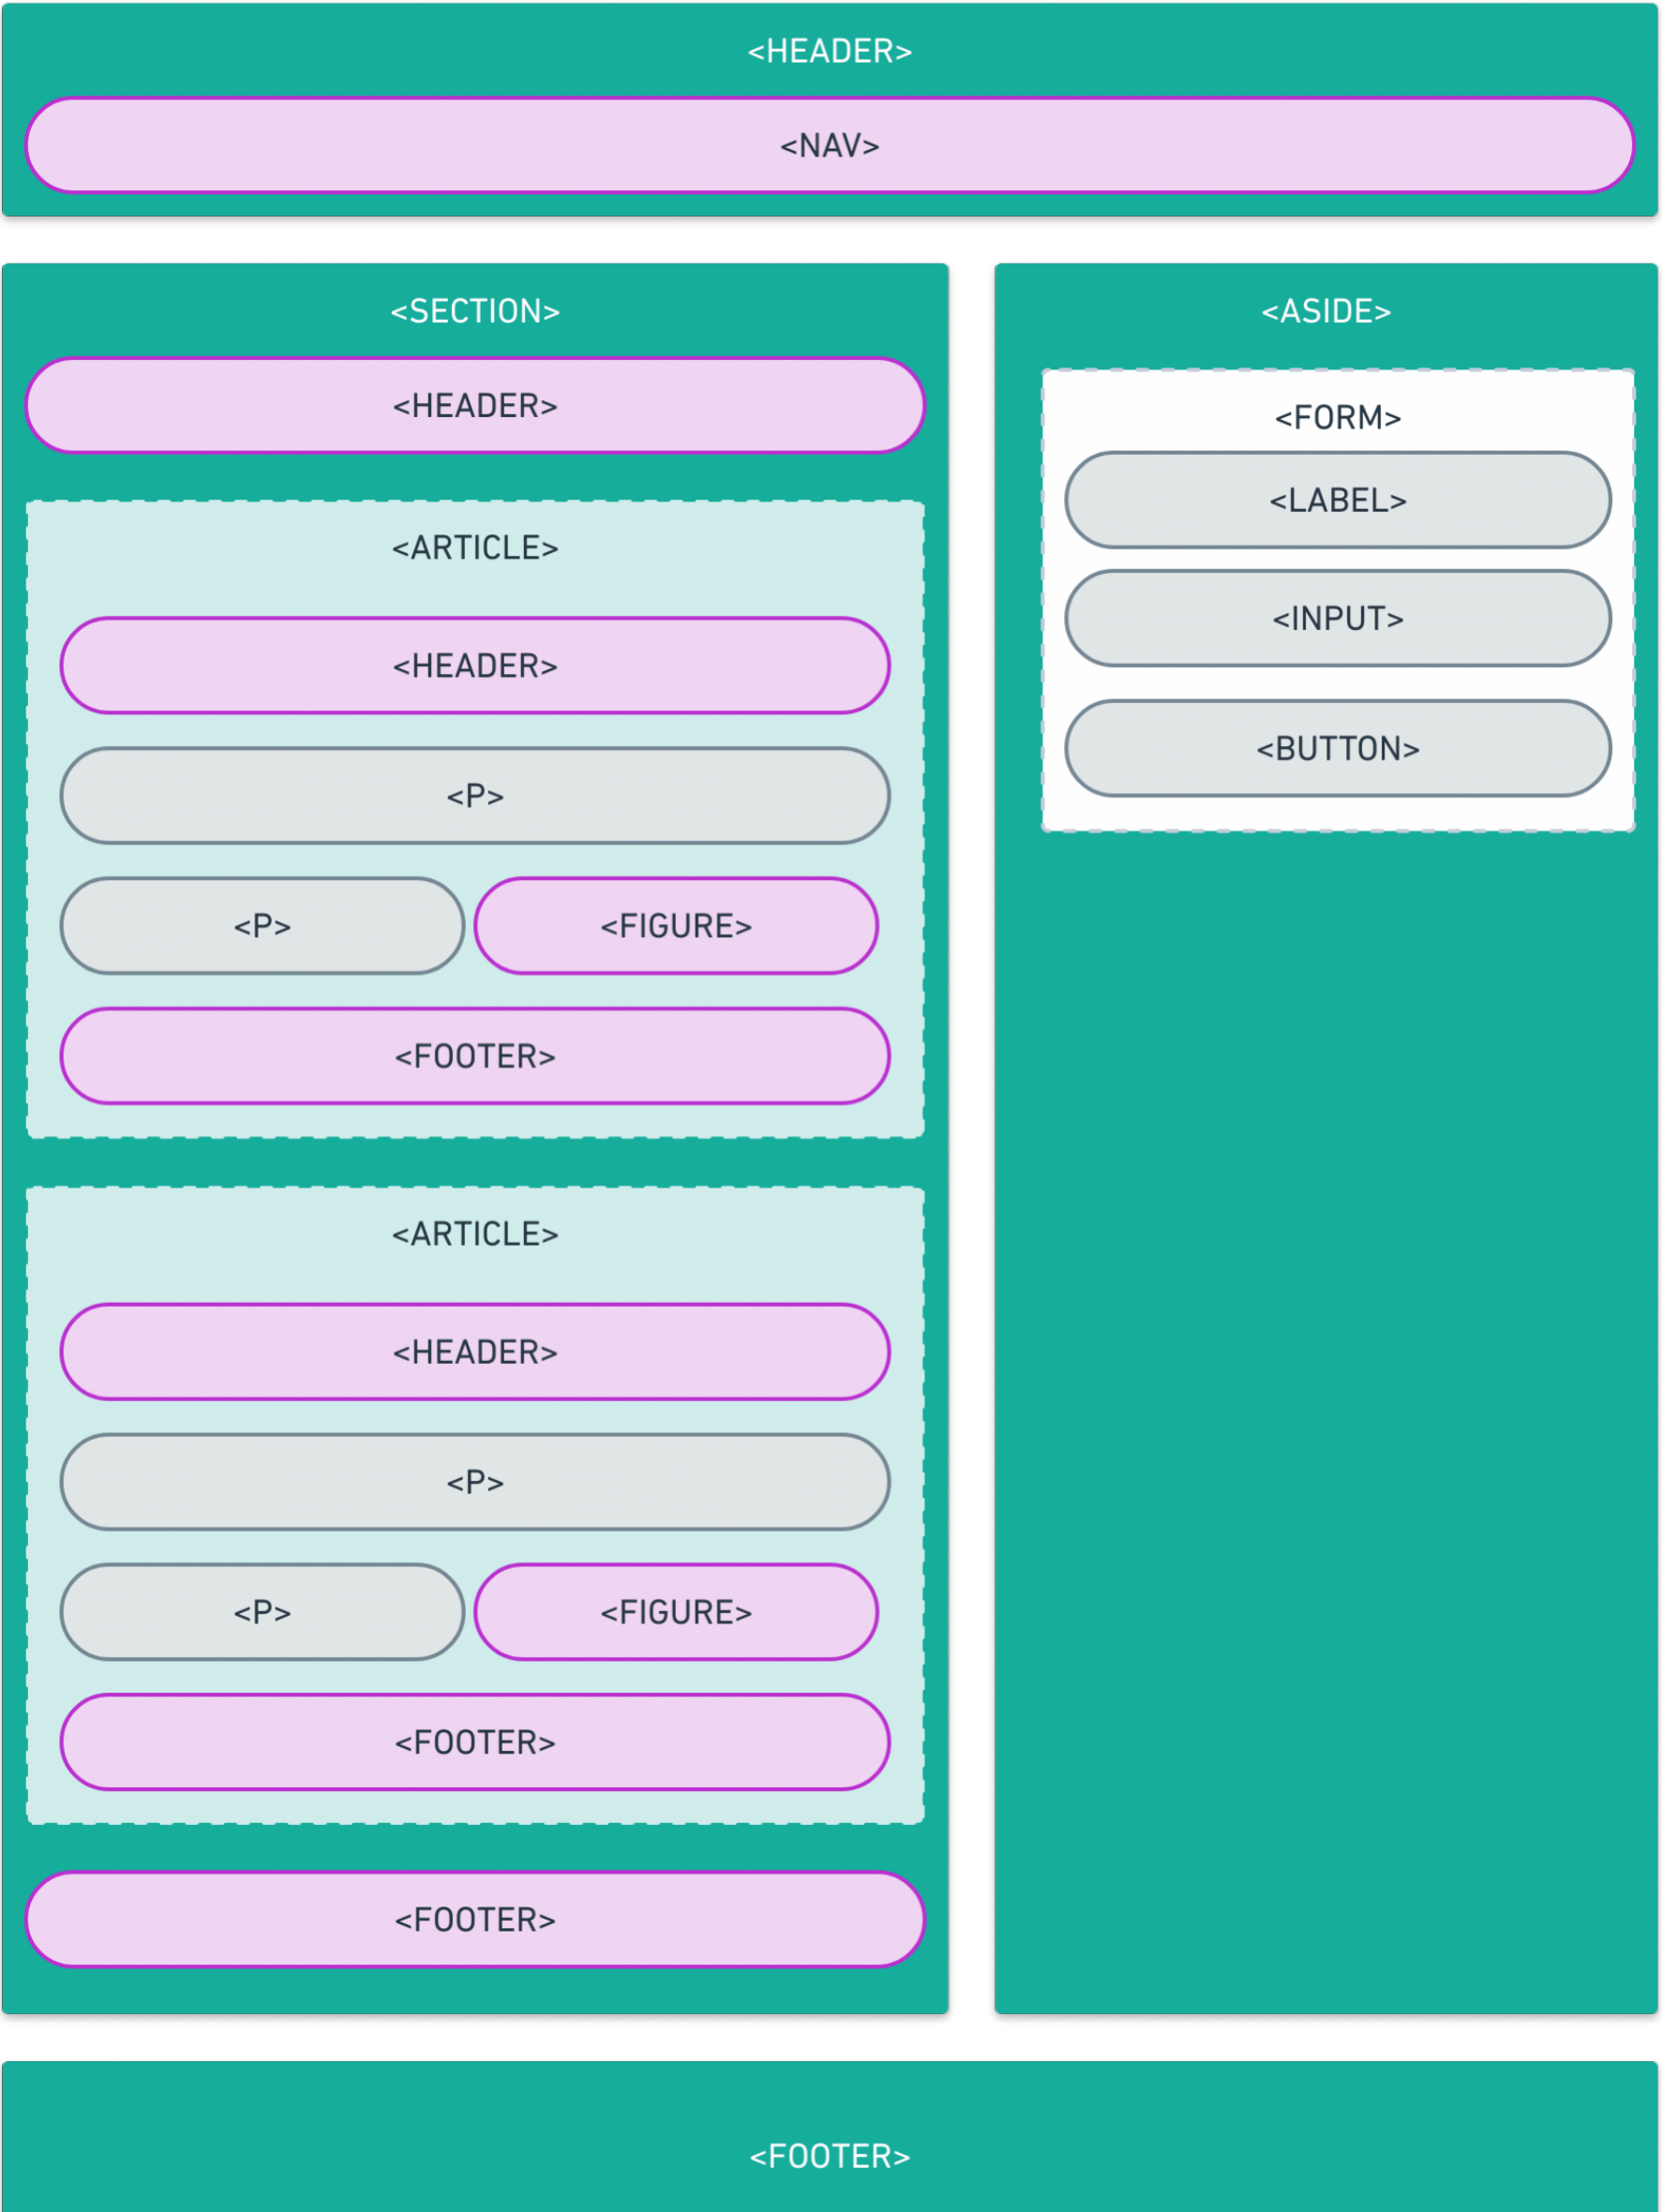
<HEADER>

<NAV>

<SECTION>

<HEADER>

<ARTICLE>

<HEADER>

<P>

<P>

<FIGURE>

<FOOTER>

<ARTICLE>

<HEADER>

<P>

<P>

<FIGURE>

<FOOTER>

<FOOTER>

<ASIDE>

<FORM>

<LABEL>

<INPUT>

<BUTTON>

<FOOTER>